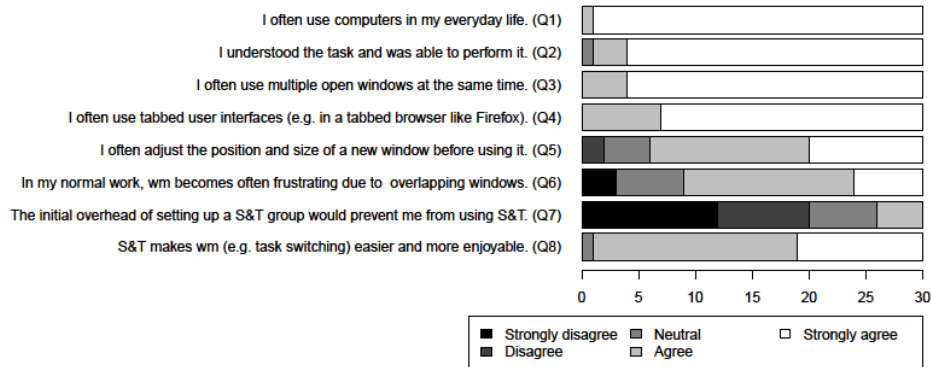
I often use computers in my everyday life. (Q1)
I understood the task and was able to perform it. (Q2)
I often use multiple open windows at the same time. (Q3)
I often use tabbed user interfaces (e.g. in a tabbed browser like Firefox). (Q4)
I often adjust the position and size of a new window before using it. (Q5)
In my normal work, wm becomes often frustrating due to overlapping windows. (Q6)
The initial overhead of setting up a S&T group would prevent me from using S&T. (Q7)
S&T makes wm (e.g. task switching) easier and more enjoyable. (Q8)

0 5 10 15 20 25 30

Strongly disagree
Disagree
Neutral
Agree
Strongly agree